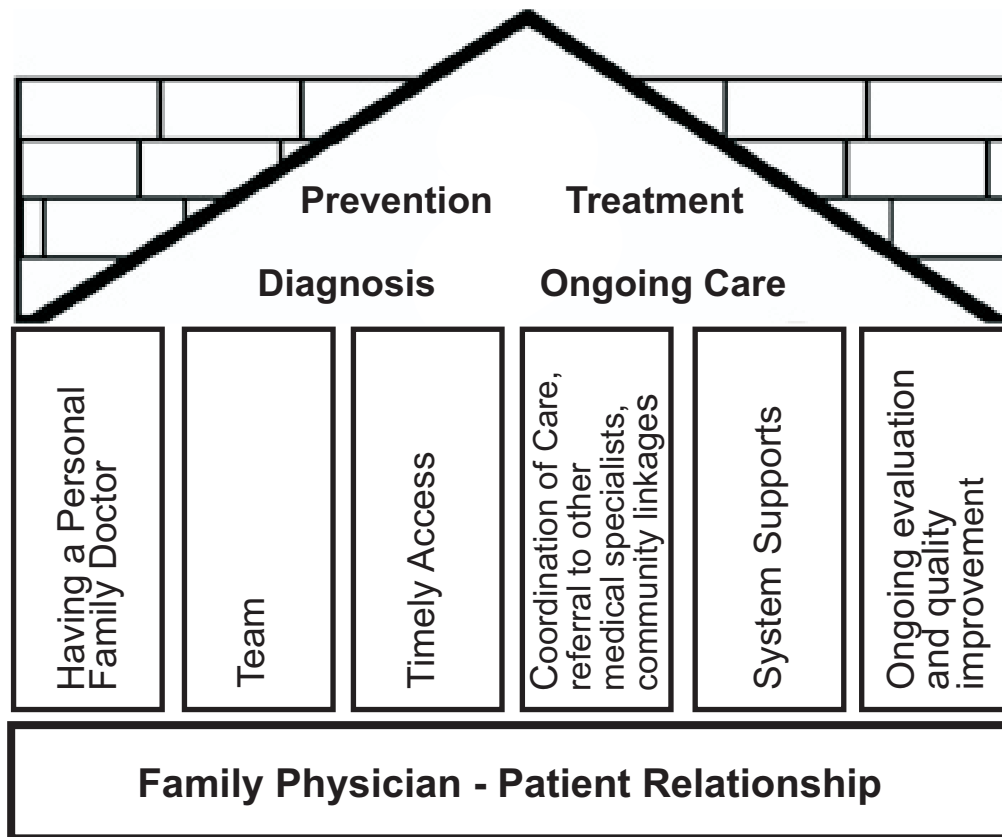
Prevention Treatment

Diagnosis Ongoing Care

Having a Personal Family Doctor

Team

Timely Access

Coordination of Care, referral to other medical specialists, community linkages

System Supports

Ongoing evaluation and quality improvement

Family Physician - Patient Relationship